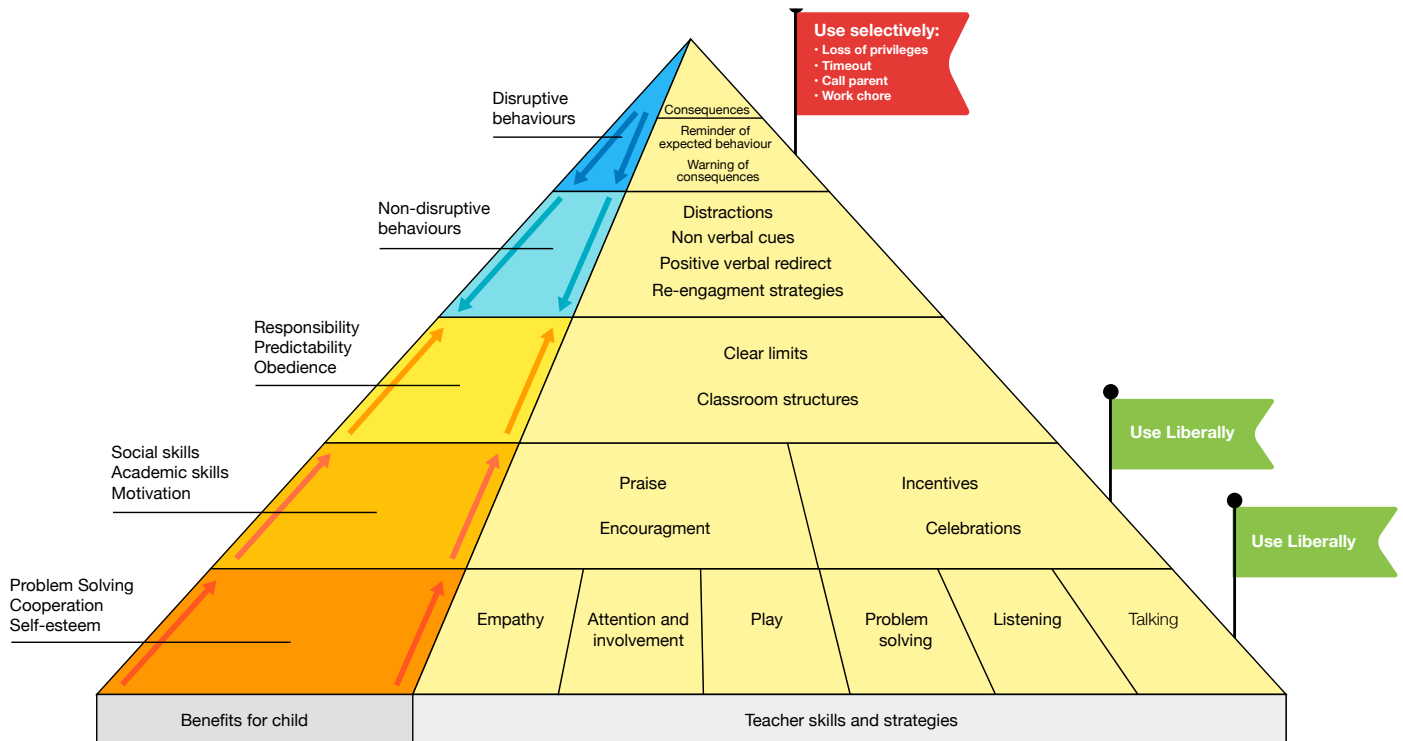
Use selectively:
• Loss of privileges
• Timeout
• Call parent
• Work chore

Disruptive behaviours

Consequences
Reminder of expected behaviour
Warning of consequences

Non-disruptive behaviours

Distractions
Non verbal cues
Positive verbal redirect
Re-engagment strategies

Responsibility
Predictability
Obedience

Clear limits
Classroom structures

Use Liberally

Social skills
Academic skills
Motivation

Praise
Encouragment

Incentives
Celebrations

Use Liberally

Problem Solving
Cooperation
Self-esteem

Empathy
Attention and involvement
Play
Problem solving
Listening
Talking

Benefits for child
Teacher skills and strategies